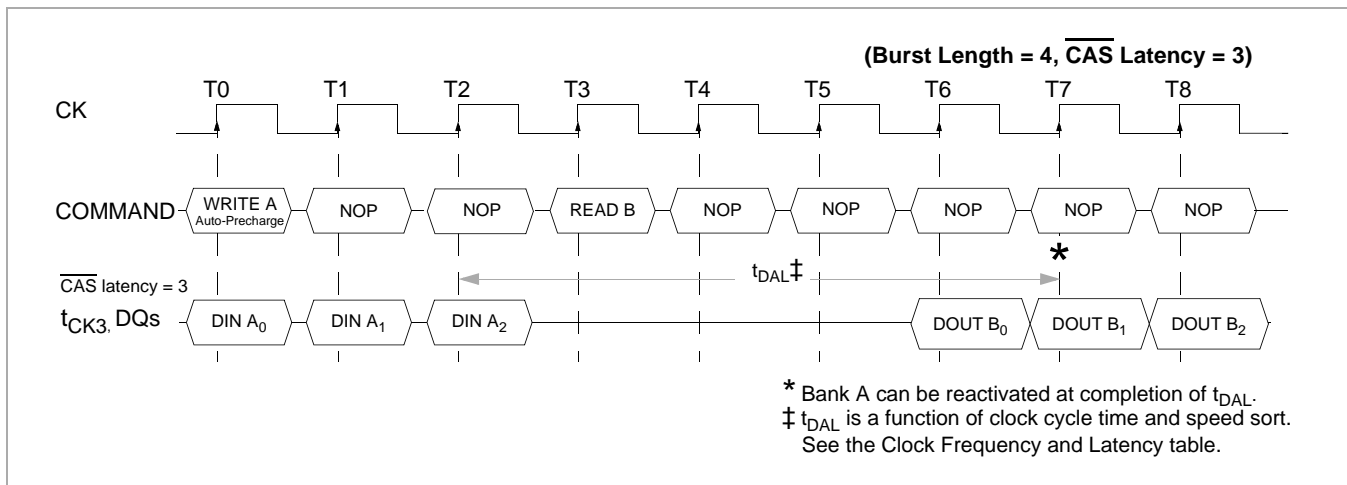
(Burst Length = 4, $\overline{\text{CAS}}$ Latency = 3)

T0 T1 T2 T3 T4 T5 T6 T7 T8

CK

COMMAND WRITE A Auto-Precharge NOP NOP READ B NOP NOP NOP NOP NOP

*

$t_{DAL}$‡

$\overline{\text{CAS}}$ latency = 3

$t_{CK3}$, DQs DIN $A_0$ DIN $A_1$ DIN $A_2$ DOUT $B_0$ DOUT $B_1$ DOUT $B_2$

* Bank A can be reactivated at completion of $t_{DAL}$.
‡ $t_{DAL}$ is a function of clock cycle time and speed sort. See the Clock Frequency and Latency table.